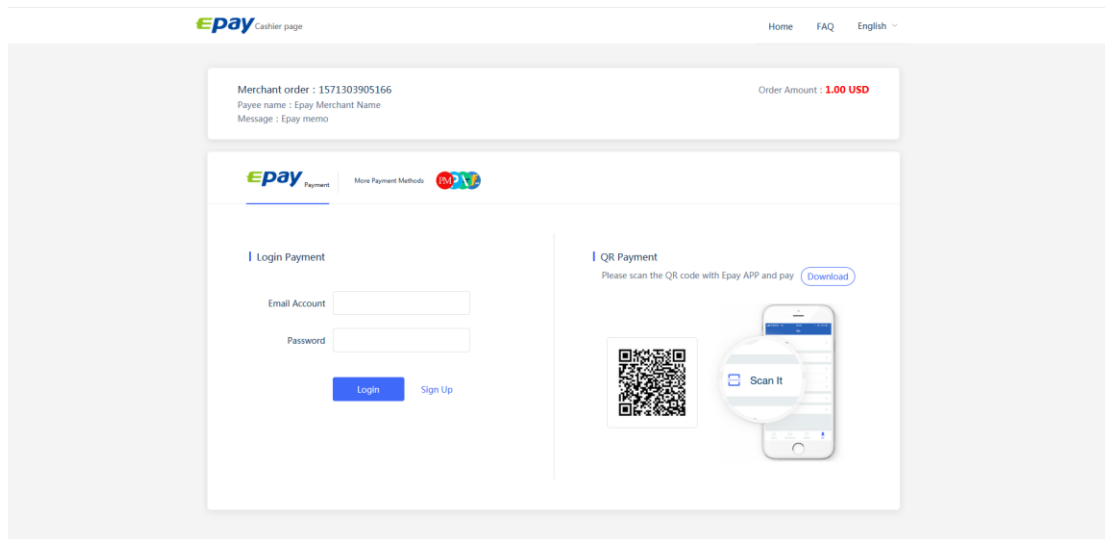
Epay Cashier page

Home FAQ English

Merchant order : 1571303905166
Payee name : Epay Merchant Name
Message : Epay memo

Order Amount : 1.00 USD

Epay Payment

More Payment Methods

Login Payment

Email Account

Password

Login Sign Up

QR Payment

Please scan the QR code with Epay APP and pay

Download

Scan It